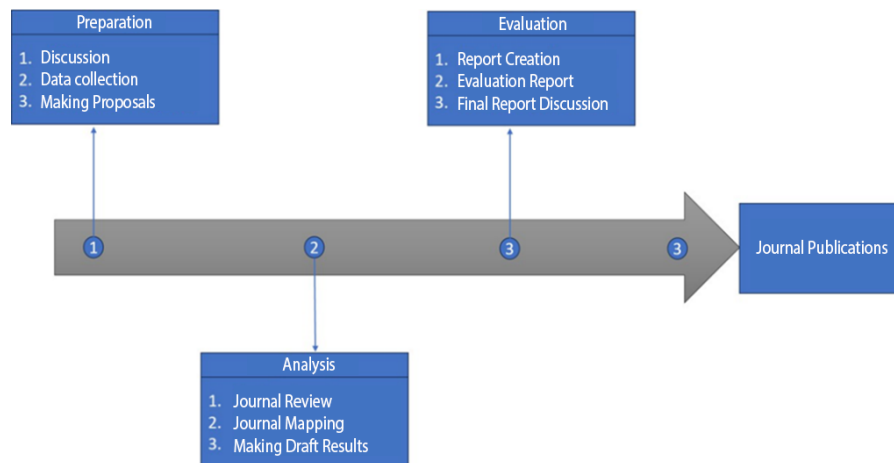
Preparation
1. Discussion
2. Data collection
3. Making Proposals

Evaluation
1. Report Creation
2. Evaluation Report
3. Final Report Discussion

1
2
3
3

Journal Publications

Analysis
1. Journal Review
2. Journal Mapping
3. Making Draft Results